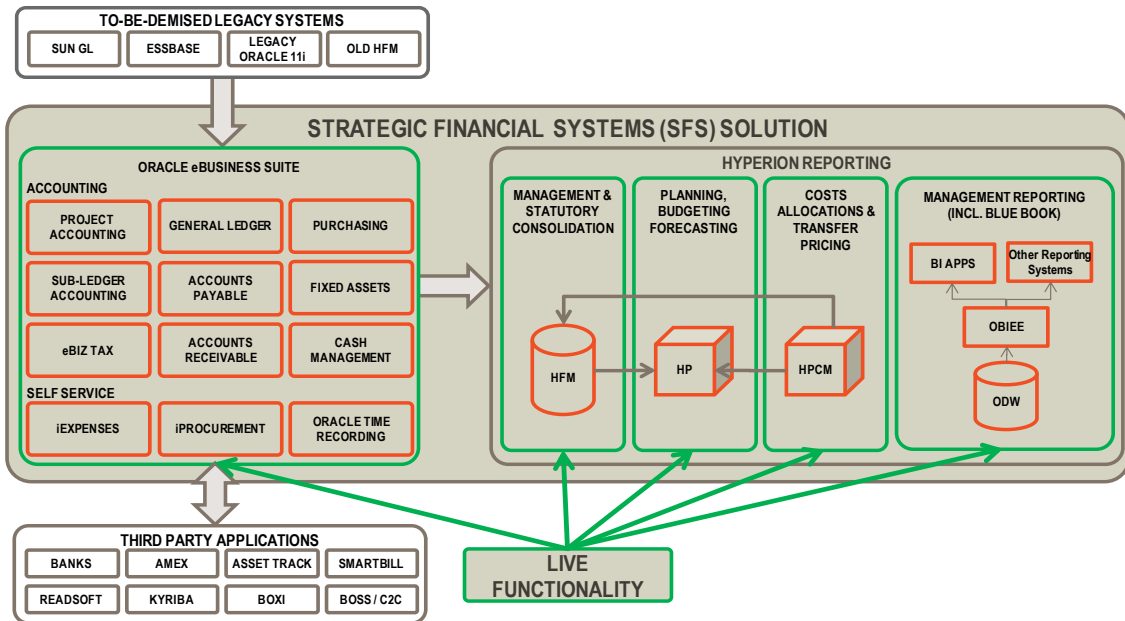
TO-BE-DEMISED LEGACY SYSTEMS

SUN GL | ESSBASE | LEGACY ORACLE 11i | OLD HFM

STRATEGIC FINANCIAL SYSTEMS (SFS) SOLUTION

ORACLE eBUSINESS SUITE

ACCOUNTING

PROJECT ACCOUNTING
GENERAL LEDGER
PURCHASING
SUB-LEDGER ACCOUNTING
ACCOUNTS PAYABLE
FIXED ASSETS
eBIZ TAX
ACCOUNTS RECEIVABLE
CASH MANAGEMENT

SELF SERVICE

iEXPENSES
iPROCUREMENT
ORACLE TIME RECORDING

HYPERION REPORTING

MANAGEMENT & STATUTORY CONSOLIDATION

HFM

PLANNING, BUDGETING FORECASTING

HP

COSTS ALLOCATIONS & TRANSFER PRICING

HPCM

MANAGEMENT REPORTING (INCL. BLUE BOOK)

BI APPS
Other Reporting Systems
OBIEE
ODW

THIRD PARTY APPLICATIONS

BANKS | AMEX | ASSET TRACK | SMARTBILL
READSOFT | KYRIBA | BOXI | BOSS / C2C

LIVE FUNCTIONALITY